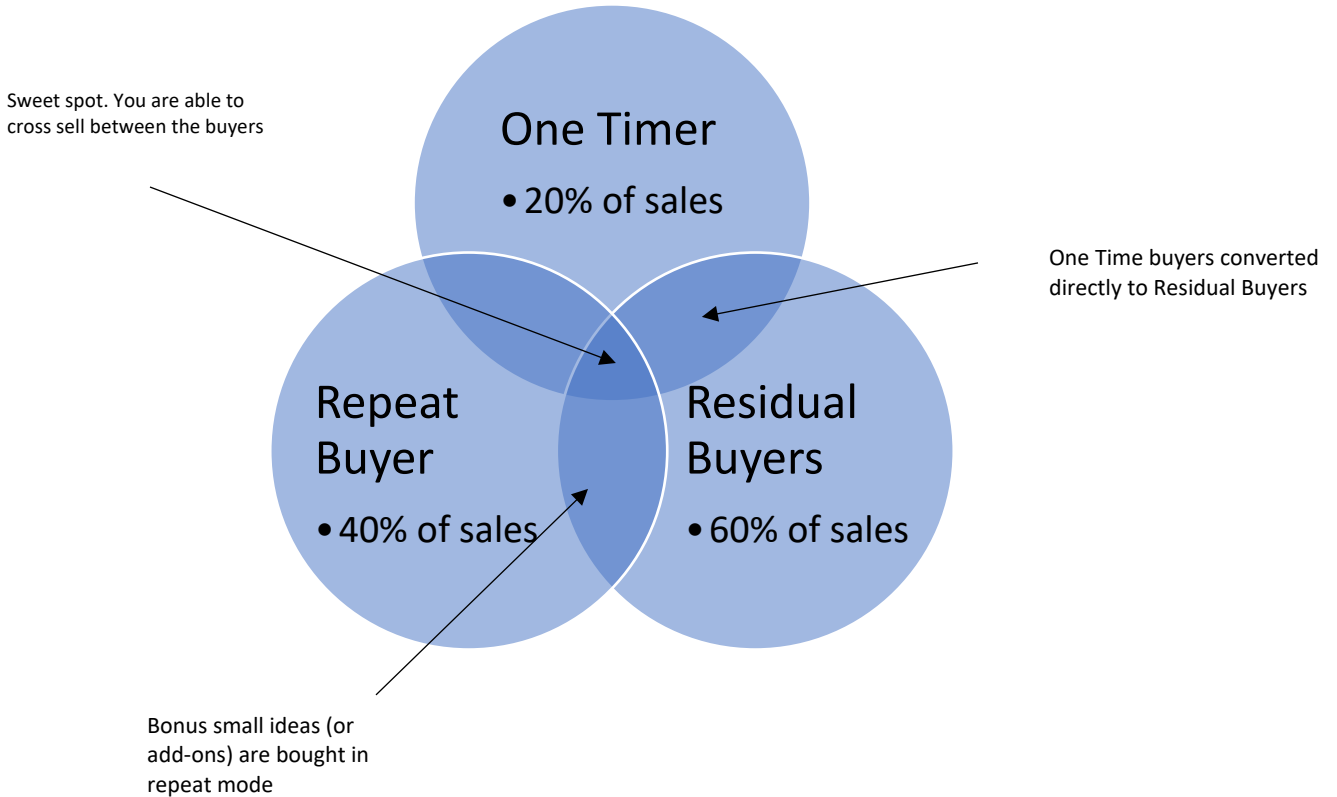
Sweet spot. You are able to cross sell between the buyers

One Timer

• 20% of sales

One Time buyers converted directly to Residual Buyers

Repeat Buyer

• 40% of sales

Residual Buyers

• 60% of sales

Bonus small ideas (or add-ons) are bought in repeat mode